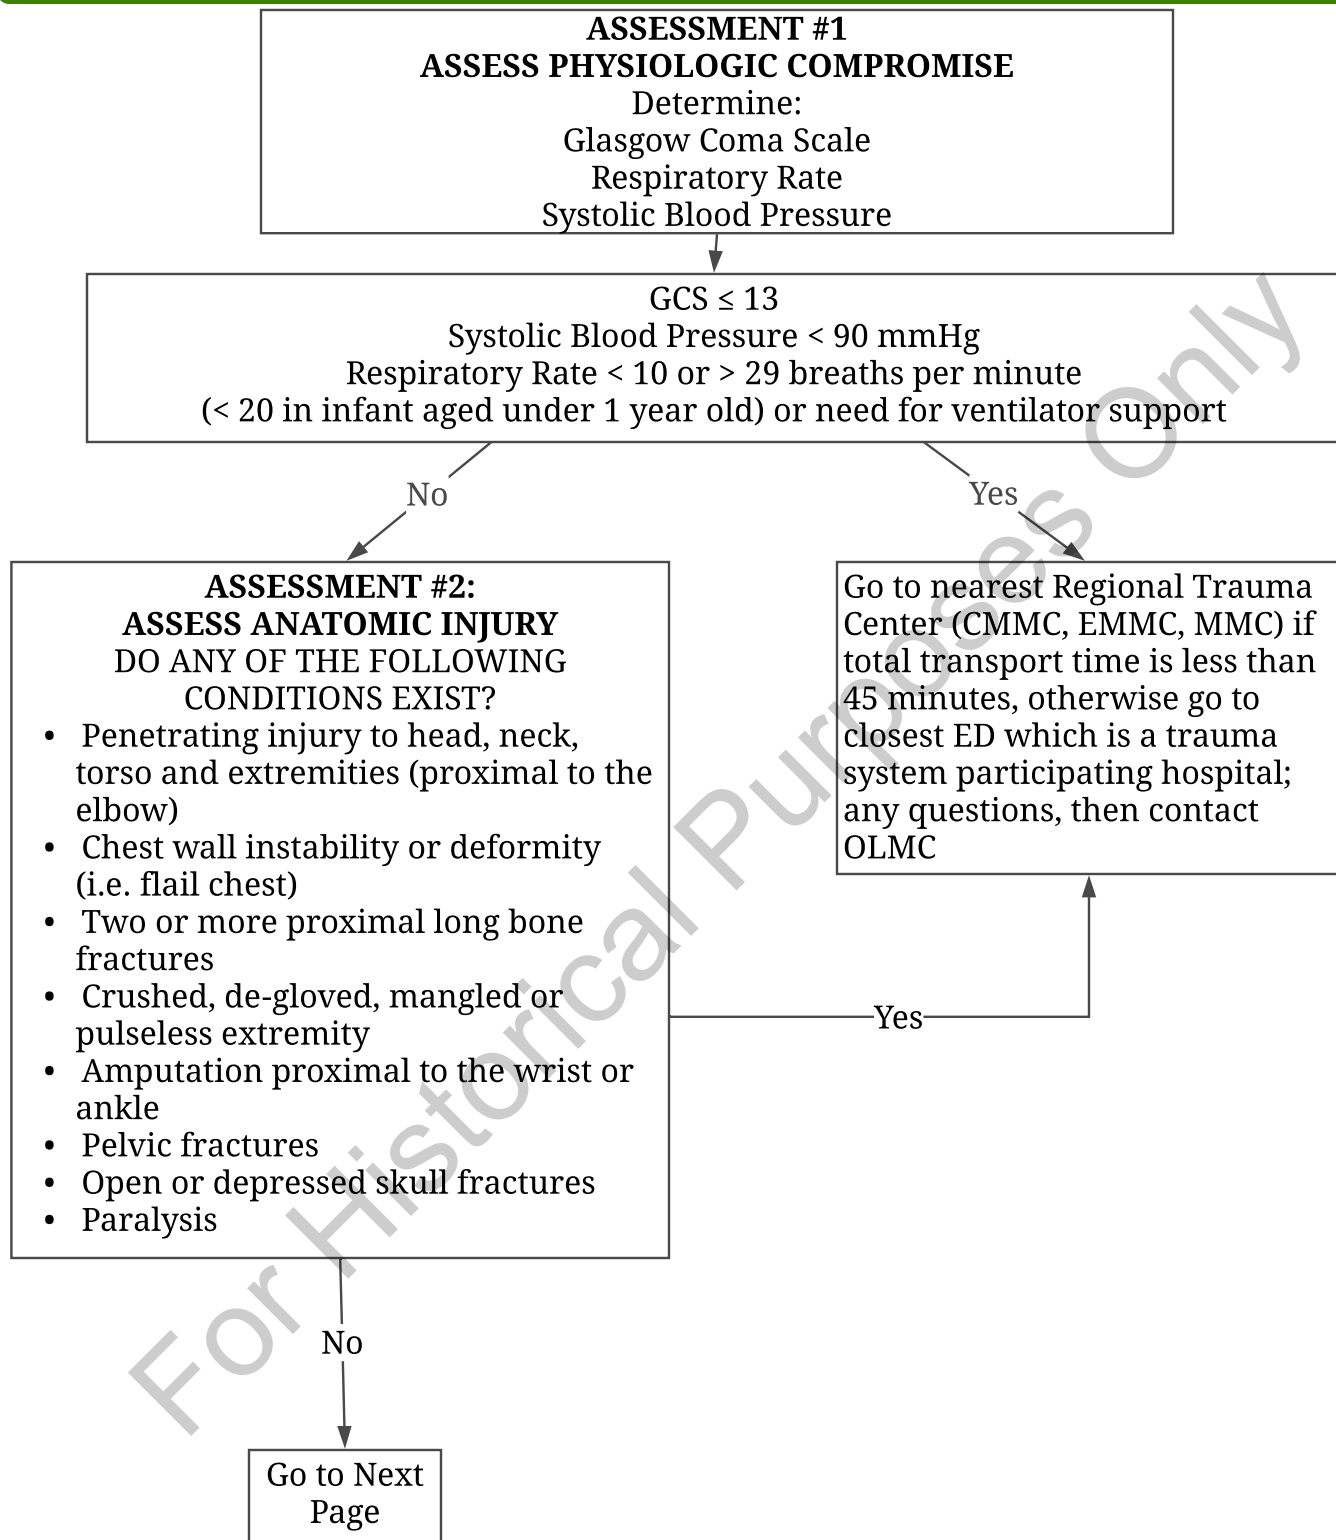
ASSESSMENT #1
ASSESS PHYSIOLOGIC COMPROMISE
Determine:
Glasgow Coma Scale
Respiratory Rate
Systolic Blood Pressure

GCS ≤ 13
Systolic Blood Pressure < 90 mmHg
Respiratory Rate < 10 or > 29 breaths per minute
(< 20 in infant aged under 1 year old) or need for ventilator support

No

Yes

ASSESSMENT #2:
ASSESS ANATOMIC INJURY
DO ANY OF THE FOLLOWING CONDITIONS EXIST?
• Penetrating injury to head, neck, torso and extremities (proximal to the elbow)
• Chest wall instability or deformity (i.e. flail chest)
• Two or more proximal long bone fractures
• Crushed, de-gloved, mangled or pulseless extremity
• Amputation proximal to the wrist or ankle
• Pelvic fractures
• Open or depressed skull fractures
• Paralysis

Go to nearest Regional Trauma Center (CMMC, EMMC, MMC) if total transport time is less than 45 minutes, otherwise go to closest ED which is a trauma system participating hospital; any questions, then contact OLMC

Yes

No

Go to Next Page

For Historical Purposes Only